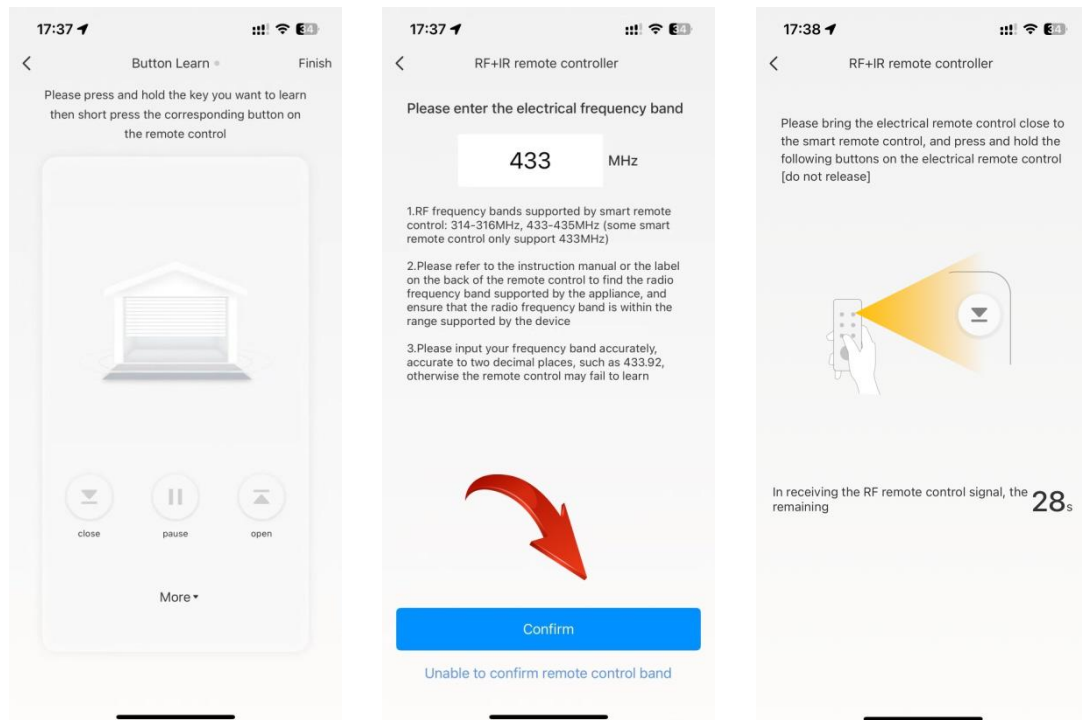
17:37

Button Learn

Finish

Please press and hold the key you want to learn then short press the corresponding button on the remote control

close

pause

open

More

17:37

RF+IR remote controller

Please enter the electrical frequency band

433

MHz

1.RF frequency bands supported by smart remote control: 314-316MHz, 433-435MHz (some smart remote control only support 433MHz)

2.Please refer to the instruction manual or the label on the back of the remote control to find the radio frequency band supported by the appliance, and ensure that the radio frequency band is within the range supported by the device

3.Please input your frequency band accurately, accurate to two decimal places, such as 433.92, otherwise the remote control may fail to learn

Confirm

Unable to confirm remote control band

17:38

RF+IR remote controller

Please bring the electrical remote control close to the smart remote control, and press and hold the following buttons on the electrical remote control [do not release]

In receiving the RF remote control signal, the remaining

28s